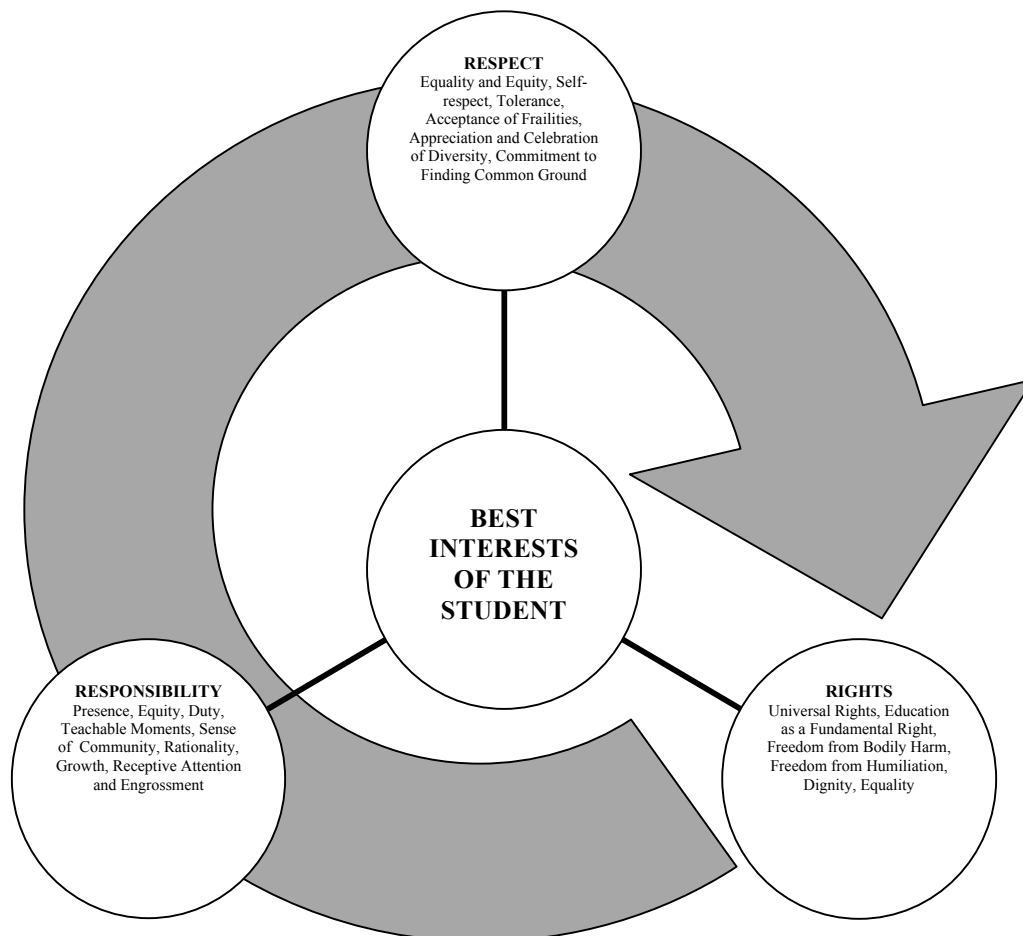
RESPECT
Equality and Equity, Self-respect, Tolerance, Acceptance of Frailities, Appreciation and Celebration of Diversity, Commitment to Finding Common Ground

BEST INTERESTS OF THE STUDENT

RESPONSIBILITY
Presence, Equity, Duty, Teachable Moments, Sense of Community, Rationality, Growth, Receptive Attention and Engrossment

RIGHTS
Universal Rights, Education as a Fundamental Right, Freedom from Bodily Harm, Freedom from Humiliation, Dignity, Equality